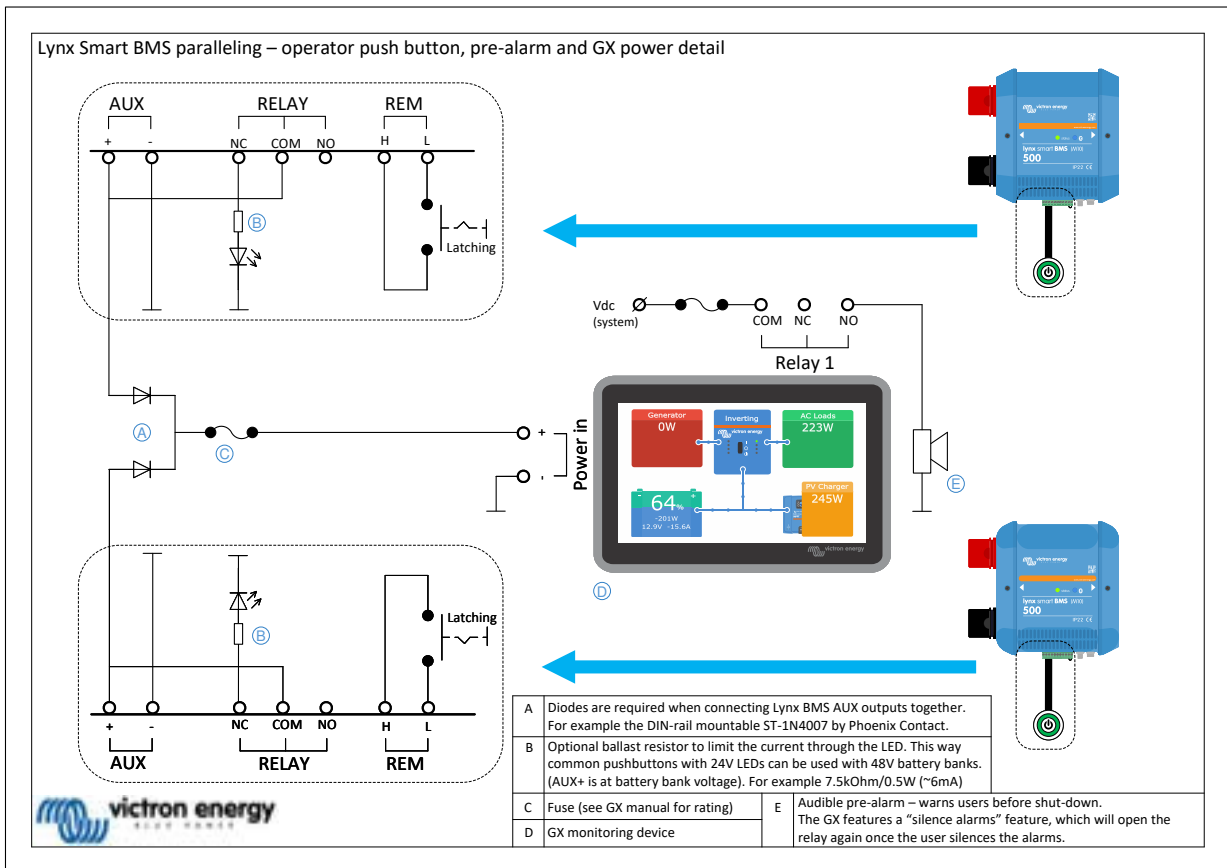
Lynx Smart BMS paralleling – operator push button, pre-alarm and GX power detail

AUX RELAY REM
+ - NC COM NO H L
B
Latching

Vdc (system)
COM NC NO
Relay 1

A
C
Power in
+
-

Generator 0W
Inverting
AC Loads 223W
64%
-201W
12.9V -15.6A
PV Charger 245W
victron energy

E
D

B
Latching

+ - NC COM NO H L
AUX RELAY REM

victron energy
BLUE POWER

victron energy
lynx smart BMS 500

| A | Diodes are required when connecting Lynx BMS AUX outputs together. For example the DIN-rail mountable ST-1N4007 by Phoenix Contact. | | |
|---|---|---|---|
| B | Optional ballast resistor to limit the current through the LED. This way common pushbuttons with 24V LEDs can be used with 48V battery banks. (AUX+ is at battery bank voltage). For example 7.5kOhm/0.5W (~6mA) | | |
| C | Fuse (see GX manual for rating) | E | Audible pre-alarm – warns users before shut-down. The GX features a "silence alarms" feature, which will open the relay again once the user silences the alarms. |
| D | GX monitoring device | | |